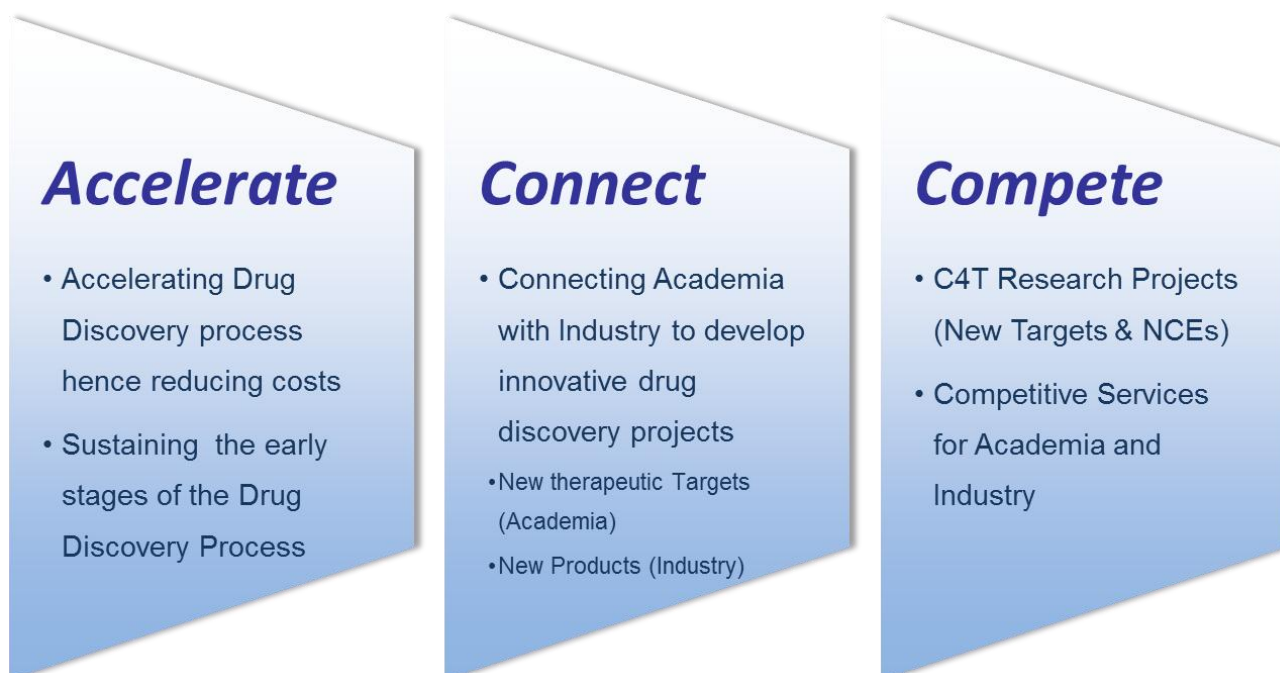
Accelerate

• Accelerating Drug Discovery process hence reducing costs

• Sustaining the early stages of the Drug Discovery Process

Connect

• Connecting Academia with Industry to develop innovative drug discovery projects

• New therapeutic Targets (Academia)

• New Products (Industry)

Compete

• C4T Research Projects (New Targets & NCEs)

• Competitive Services for Academia and Industry